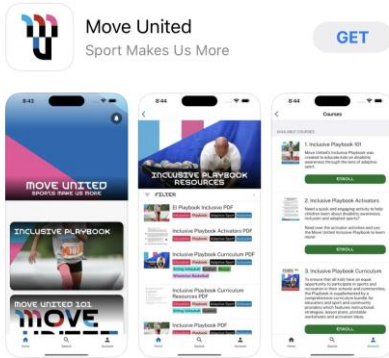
Move United
Sport Makes Us More
GET

8:43
MOVE UNITED
SPORTS MAKE US MORE
INCLUSIVE PLAYBOOK
MOVE UNITED 101
MOVE
Home Search Account

8:43
INCLUSIVE PLAYBOOK RESOURCES
FILTER
El Playbook Inclusive PDF
Inclusive Playbook Activators PDF
Inclusive Playbook Curriculum PDF
Inclusive Playbook Curriculum Resources PDF
Inclusive Playbook Sport PDF
Home Search Account

8:44
Courses
AVAILABLE COURSES
1. Inclusive Playbook 101
ENROLL
2. Inclusive Playbook Activators
ENROLL
3. Inclusive Playbook Curriculum
ENROLL
Home Search Account